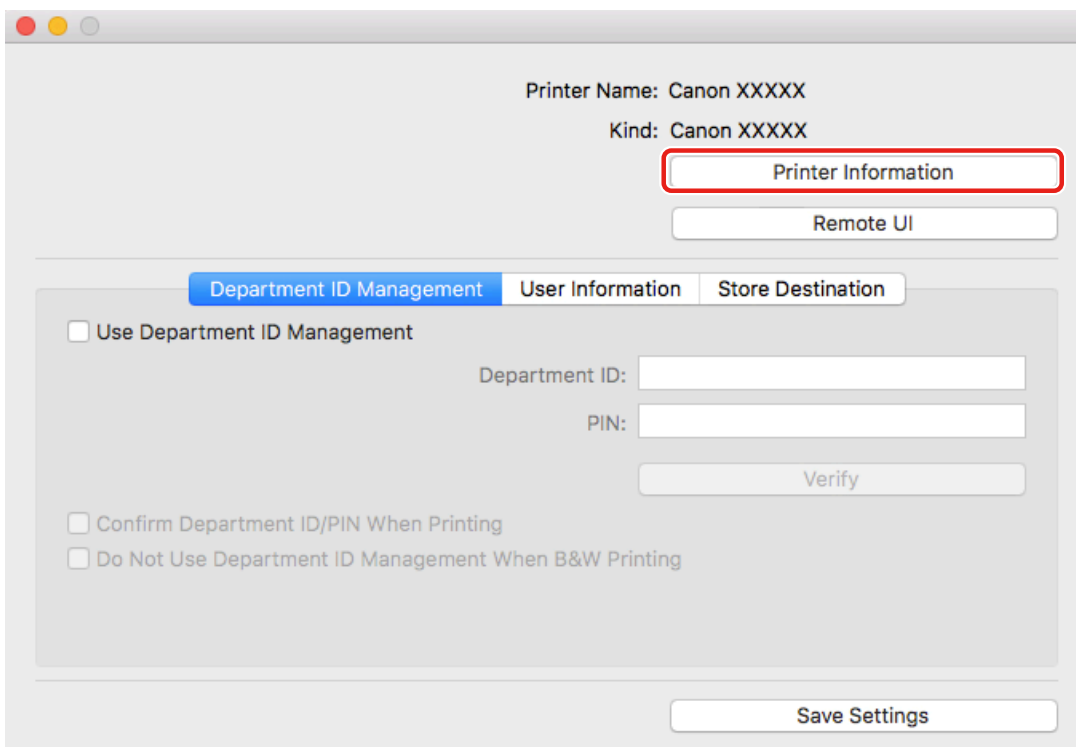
Printer Name: Canon XXXXX

Kind: Canon XXXXX

Printer Information

Remote UI

Department ID Management | User Information | Store Destination

Use Department ID Management

Department ID:

PIN:

Verify

Confirm Department ID/PIN When Printing

Do Not Use Department ID Management When B&W Printing

Save Settings